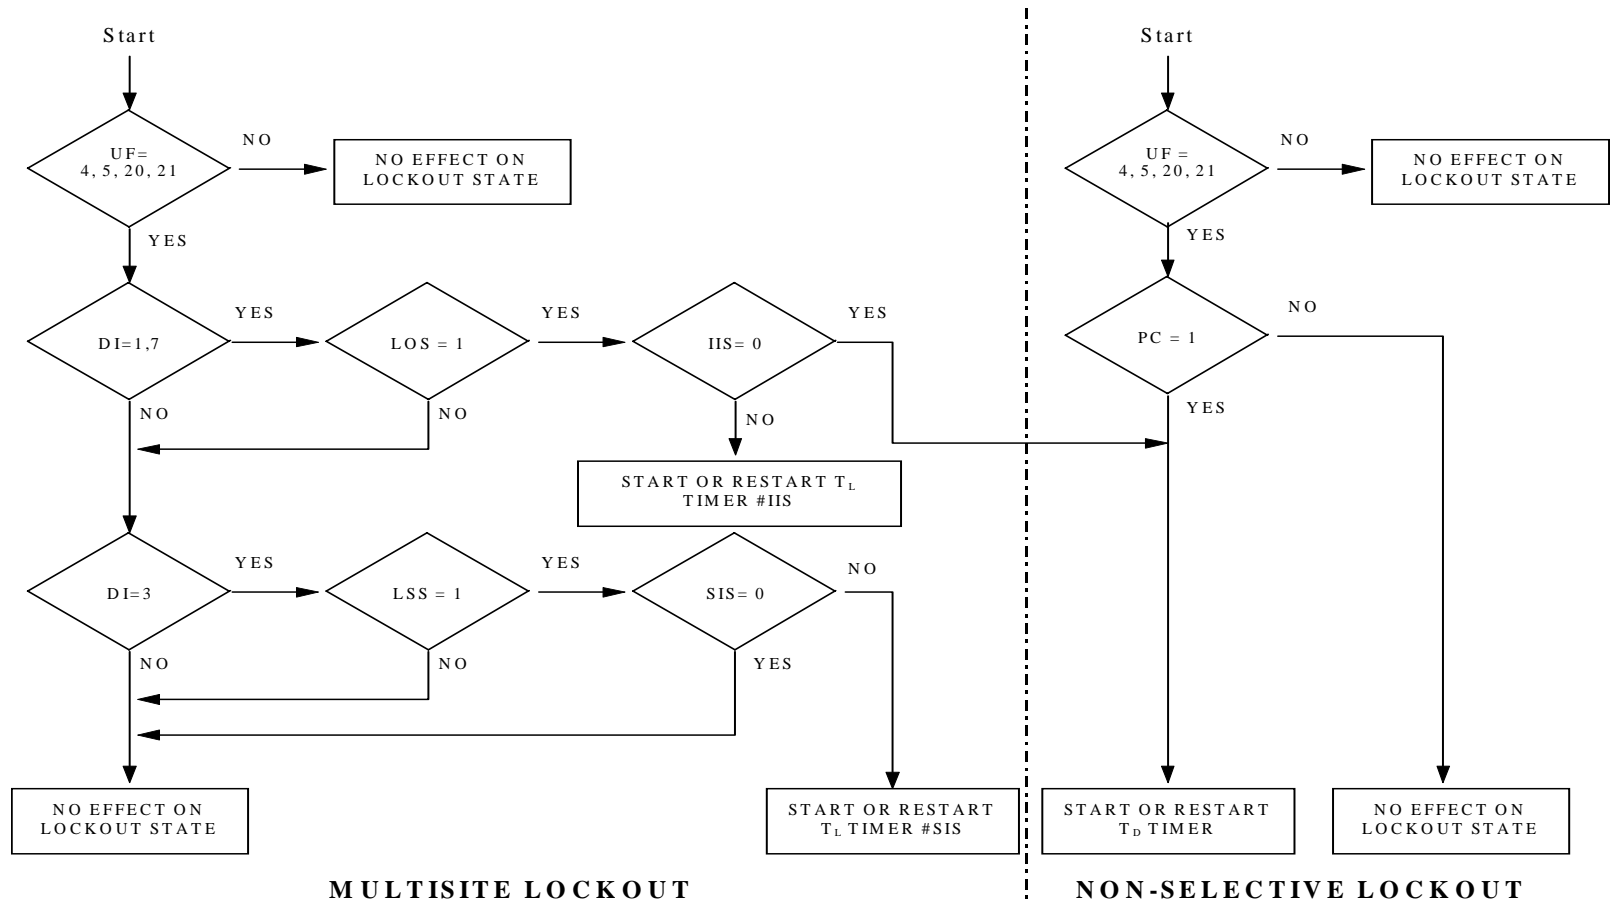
Start

UF= 4, 5, 20, 21

NO

NO EFFECT ON LOCKOUT STATE

YES

DI=1,7

YES

LOS = 1

YES

IIS= 0

YES

NO

NO

NO

START OR RESTART $T_L$ TIMER #IIS

DI=3

YES

LSS = 1

YES

SIS= 0

NO

NO

NO

YES

NO EFFECT ON LOCKOUT STATE

START OR RESTART $T_L$ TIMER #SIS

MULTISITE LOCKOUT

Start

UF = 4, 5, 20, 21

NO

NO EFFECT ON LOCKOUT STATE

YES

PC = 1

NO

YES

START OR RESTART $T_D$ TIMER

NO EFFECT ON LOCKOUT STATE

NON-SELECTIVE LOCKOUT